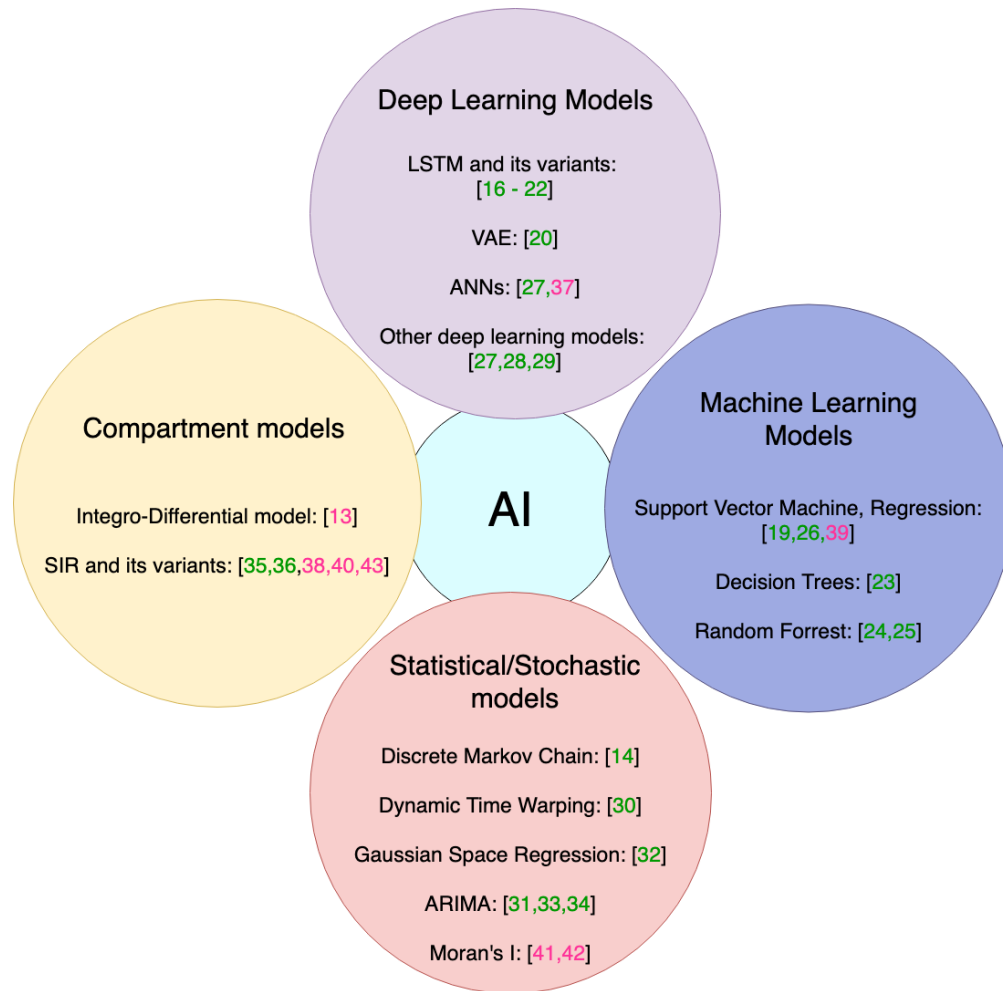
Deep Learning Models

LSTM and its variants: [16 - 22]

VAE: [20]

ANNs: [27,37]

Other deep learning models: [27,28,29]

Compartment models

Integro-Differential model: [13]

SIR and its variants: [35,36,38,40,43]

AI

Machine Learning Models

Support Vector Machine, Regression: [19,26,39]

Decision Trees: [23]

Random Forrest: [24,25]

Statistical/Stochastic models

Discrete Markov Chain: [14]

Dynamic Time Warping: [30]

Gaussian Space Regression: [32]

ARIMA: [31,33,34]

Moran's I: [41,42]